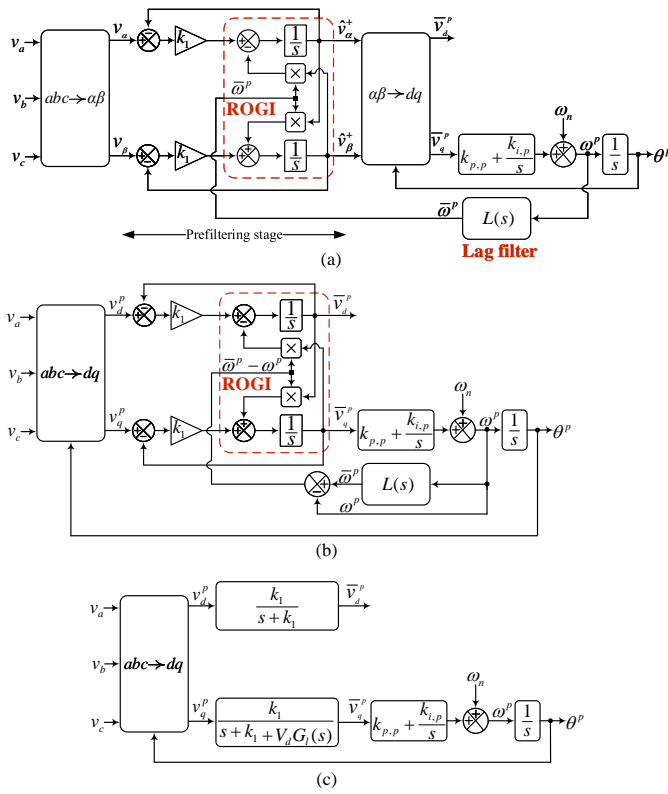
$v_a$
$v_b$
$v_c$
$abc \to \alpha\beta$
$v_\alpha$
$v_\beta$
$k_1$
$k_1$
$\frac{1}{s}$
$\frac{1}{s}$
$\bar{\omega}^p$
ROGI
$\hat{v}_\alpha^+$
$\hat{v}_\beta^+$
$\alpha\beta \to dq$
$\bar{v}_d^p$
$\bar{v}_q^p$
$k_{p,p} + \frac{k_{i,p}}{s}$
$\omega_n$
$\omega^p$
$\frac{1}{s}$
$\theta^p$
$\bar{\omega}^p$
$L(s)$
Lag filter
Prefiltering stage
(a)

$v_a$
$v_b$
$v_c$
$abc \to dq$
$v_d^p$
$v_q^p$
$k_1$
$k_1$
$\frac{1}{s}$
$\frac{1}{s}$
$\bar{v}_d^p$
$\bar{\omega}^p - \omega^p$
ROGI
$\bar{v}_q^p$
$k_{p,p} + \frac{k_{i,p}}{s}$
$\omega_n$
$\omega^p$
$\frac{1}{s}$
$\theta^p$
$\bar{\omega}^p$
$L(s)$
$\omega^p$
(b)

$v_a$
$v_b$
$v_c$
$abc \to dq$
$v_d^p$
$\frac{k_1}{s + k_1}$
$\bar{v}_d^p$
$v_q^p$
$\frac{k_1}{s + k_1 + V_d G_l(s)}$
$\bar{v}_q^p$
$k_{p,p} + \frac{k_{i,p}}{s}$
$\omega_n$
$\omega^p$
$\frac{1}{s}$
$\theta^p$
(c)